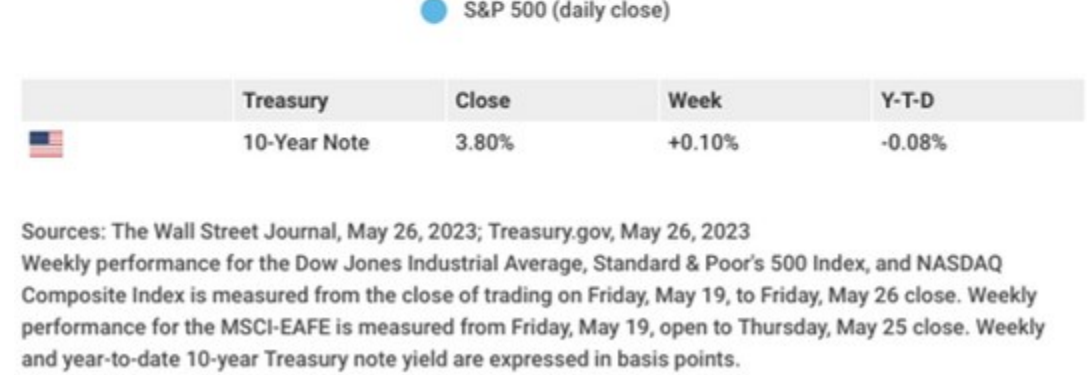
S&P 500 (daily close)

| | Treasury | Close | Week | Y-T-D |
|---|---|---|---|---|
| | 10-Year Note | 3.80% | +0.10% | -0.08% |

Sources: The Wall Street Journal, May 26, 2023; Treasury.gov, May 26, 2023
Weekly performance for the Dow Jones Industrial Average, Standard & Poor's 500 Index, and NASDAQ Composite Index is measured from the close of trading on Friday, May 19, to Friday, May 26 close. Weekly performance for the MSCI-EAFE is measured from Friday, May 19, open to Thursday, May 25 close. Weekly and year-to-date 10-year Treasury note yield are expressed in basis points.